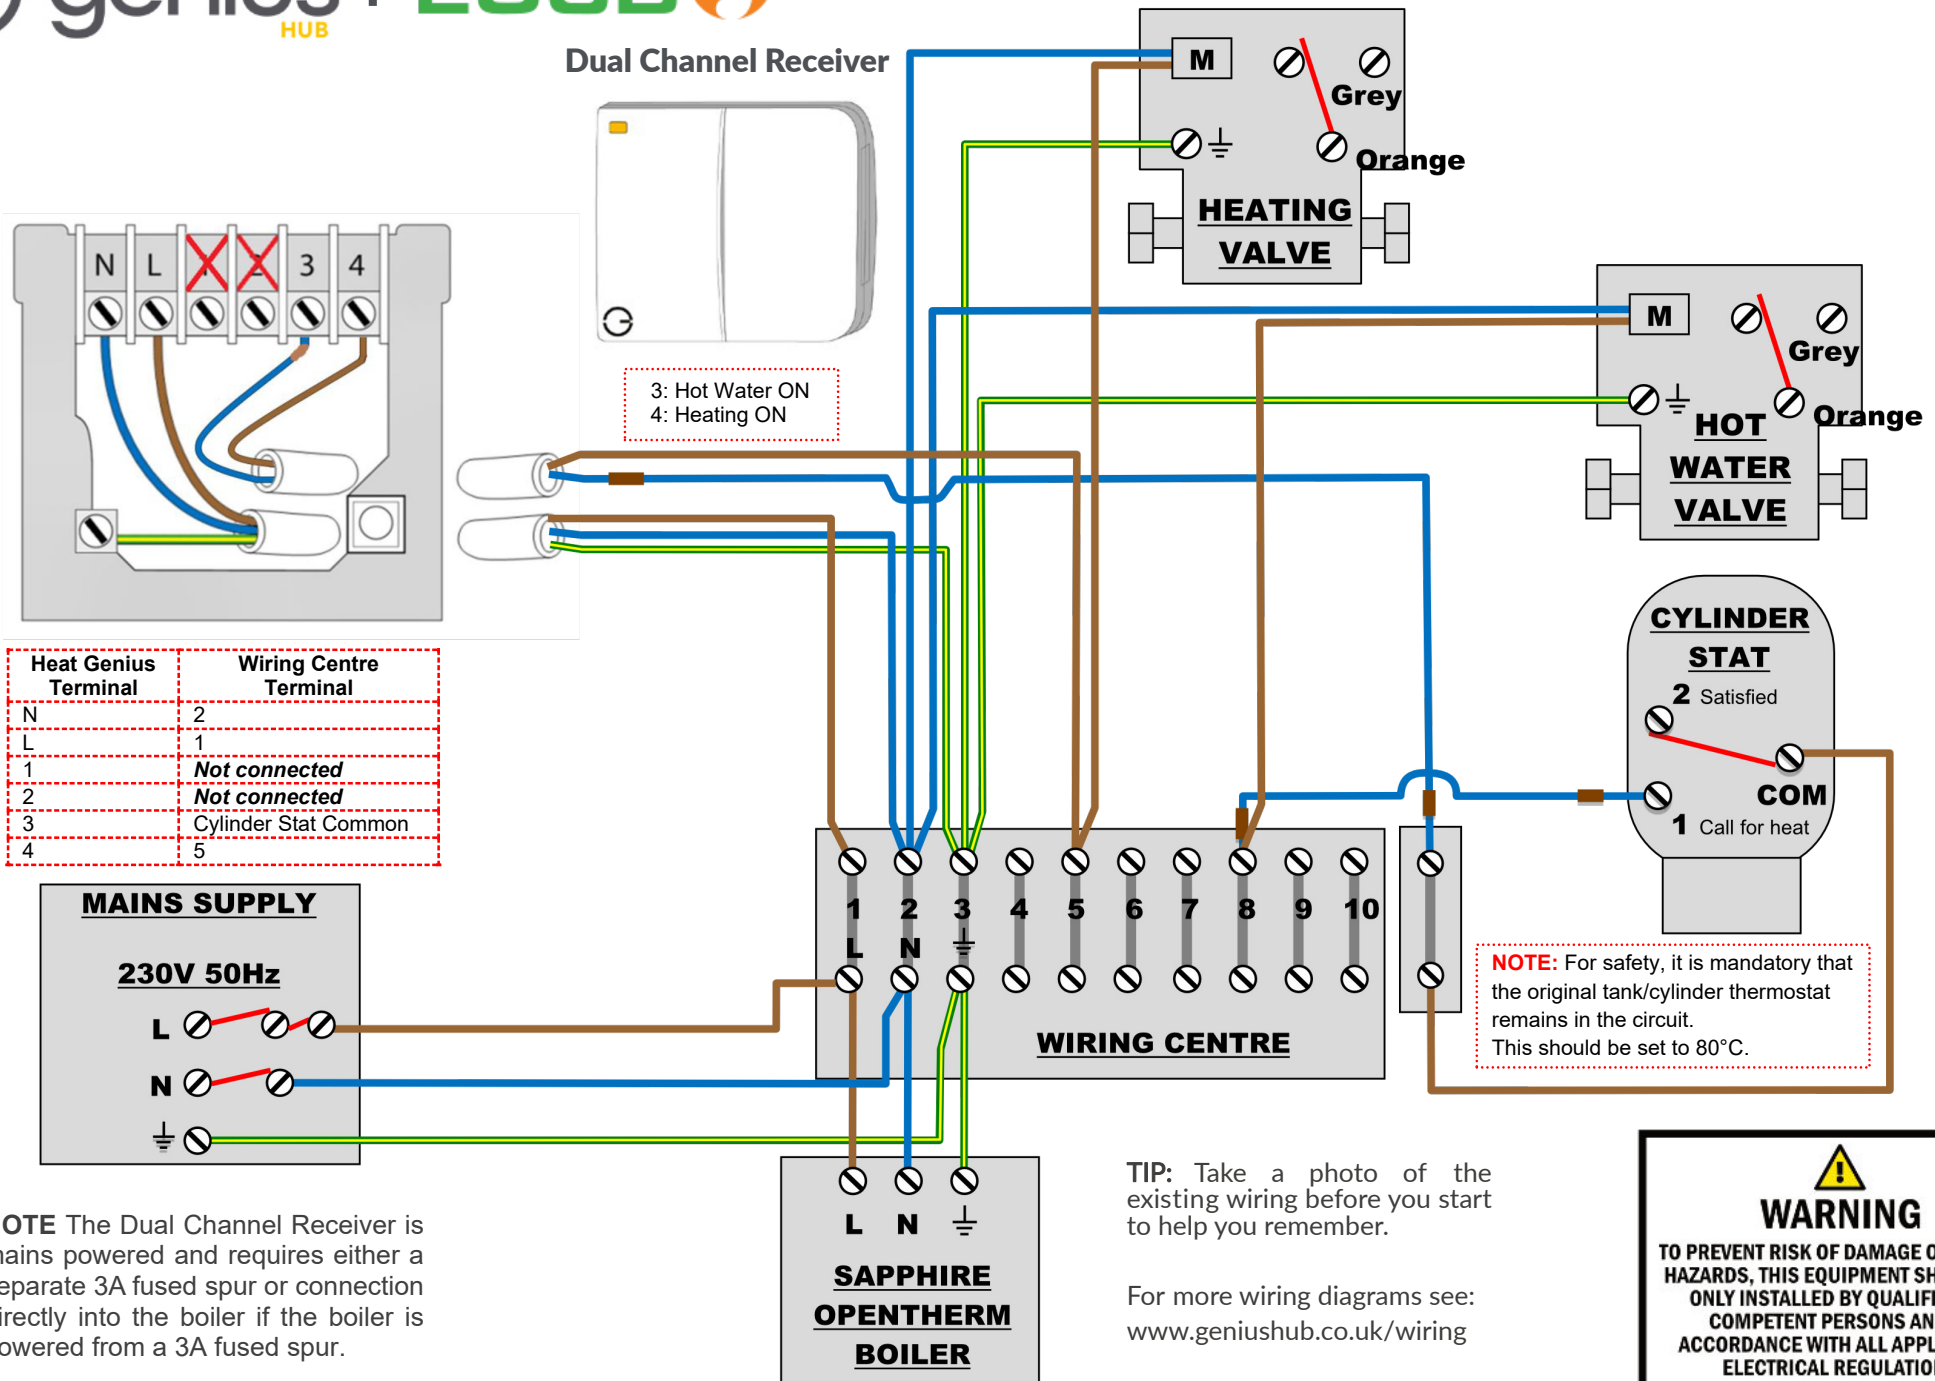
HUB

Dual Channel Receiver

N L 3 4

3: Hot Water ON
4: Heating ON

M
Grey
Orange
HEATING VALVE

M
Grey
Orange
HOT WATER VALVE

CYLINDER STAT
2 Satisfied
COM
1 Call for heat

| Heat Genius Terminal | Wiring Centre Terminal |
|---|---|
| N | 2 |
| L | 1 |
| 1 | Not connected |
| 2 | Not connected |
| 3 | Cylinder Stat Common |
| 4 | 5 |

MAINS SUPPLY

230V 50Hz

L
N

1 2 3 4 5 6 7 8 9 10
L N

WIRING CENTRE

NOTE: For safety, it is mandatory that the original tank/cylinder thermostat remains in the circuit.
This should be set to 80°C.

L N

SAPPHIRE OPENTHERM BOILER

OTE The Dual Channel Receiver is ains powered and requires either a eparate 3A fused spur or connection irectly into the boiler if the boiler is owered from a 3A fused spur.

TIP: Take a photo of the existing wiring before you start to help you remember.

For more wiring diagrams see:
www.geniushub.co.uk/wiring

WARNING
TO PREVENT RISK OF DAMAGE O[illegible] HAZARDS, THIS EQUIPMENT SH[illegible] ONLY INSTALLED BY QUALIF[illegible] COMPETENT PERSONS AN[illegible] ACCORDANCE WITH ALL APPL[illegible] ELECTRICAL REGULATIO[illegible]